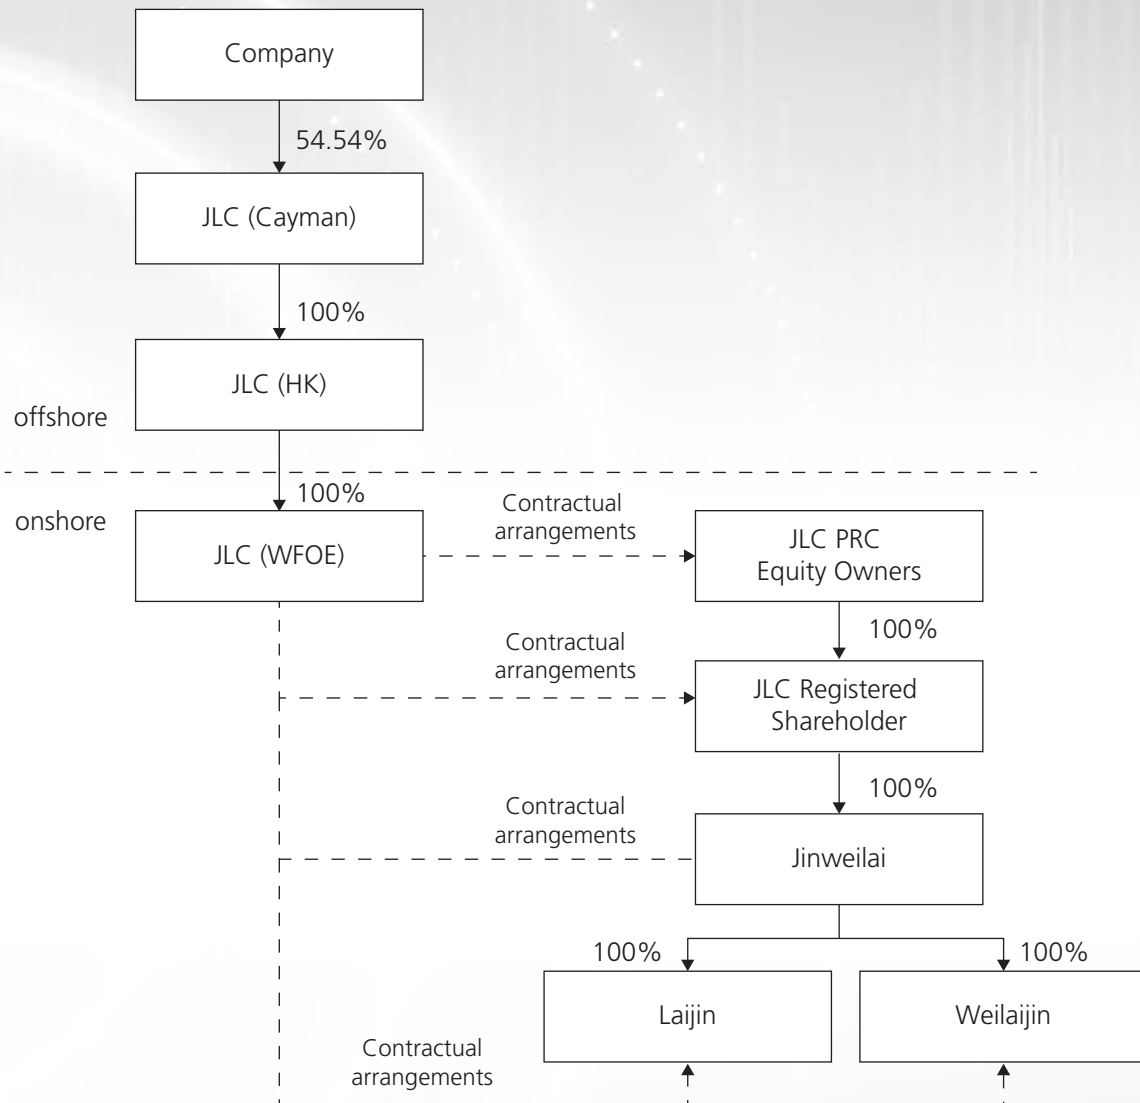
Company

54.54%

JLC (Cayman)

100%

JLC (HK)

offshore

onshore

100%

JLC (WFOE)

Contractual arrangements

JLC PRC Equity Owners

100%

Contractual arrangements

JLC Registered Shareholder

100%

Contractual arrangements

Jinweilai

100%

100%

Laijin

Weilaijin

Contractual arrangements